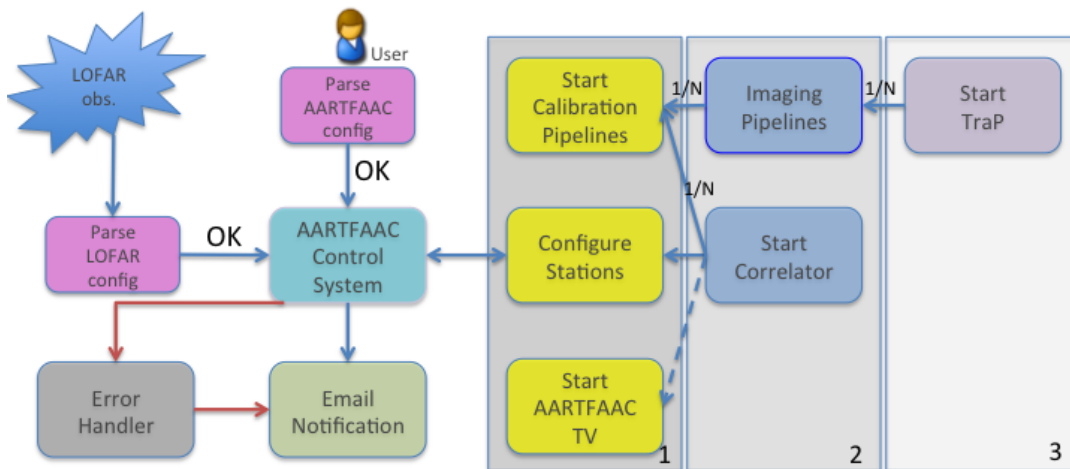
LOFAR obs.

User

Parse AARTFAAC config

OK

Parse LOFAR config

OK

AARTFAAC Control System

Error Handler

Email Notification

Start Calibration Pipelines

1/N

Imaging Pipelines

1/N

Start TraP

1/N

Configure Stations

Start Correlator

Start AARTFAAC TV

1

2

3